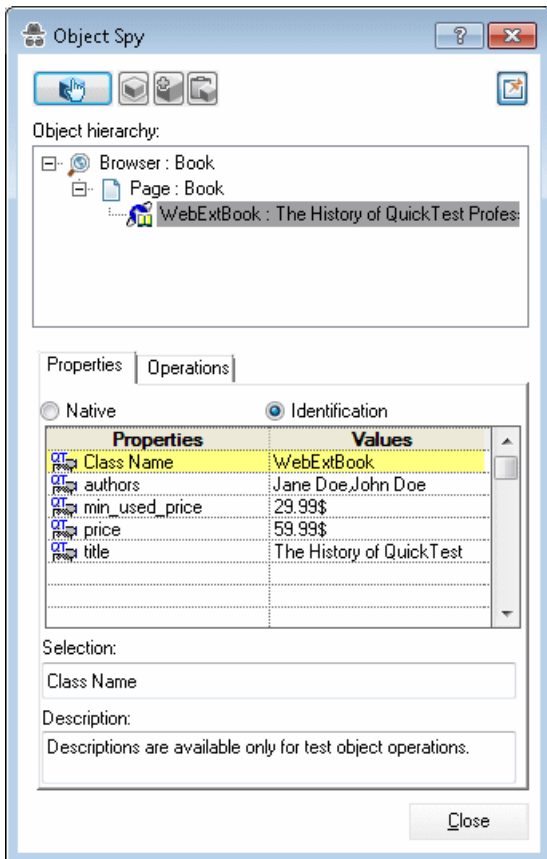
Object Spy

?

Object hierarchy:

Browser : Book

Page : Book

WebExtBook : The History of QuickTest Profes

Properties | Operations

Native

Identification

| Properties | Values |
|---|---|
| Class Name | WebExtBook |
| authors | Jane Doe,John Doe |
| min_used_price | 29.99$ |
| price | 59.99$ |
| title | The History of QuickTest |
| | |
| | |
| | |

Selection:

Class Name

Description:

Descriptions are available only for test object operations.

Close